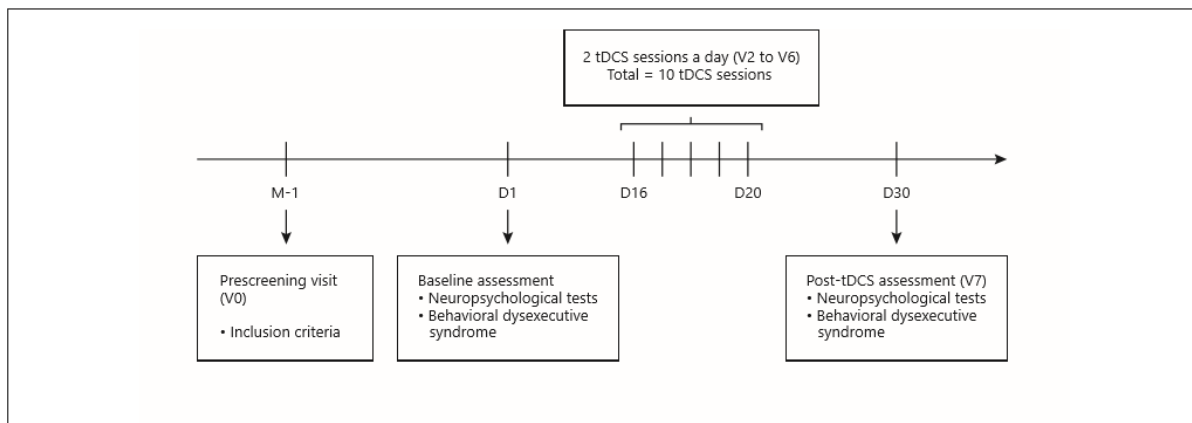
2 tDCS sessions a day (V2 to V6)
Total = 10 tDCS sessions

M-1

D1

D16

D20

D30

Prescreening visit (V0)

• Inclusion criteria

Baseline assessment
• Neuropsychological tests
• Behavioral dysexecutive syndrome

Post-tDCS assessment (V7)
• Neuropsychological tests
• Behavioral dysexecutive syndrome